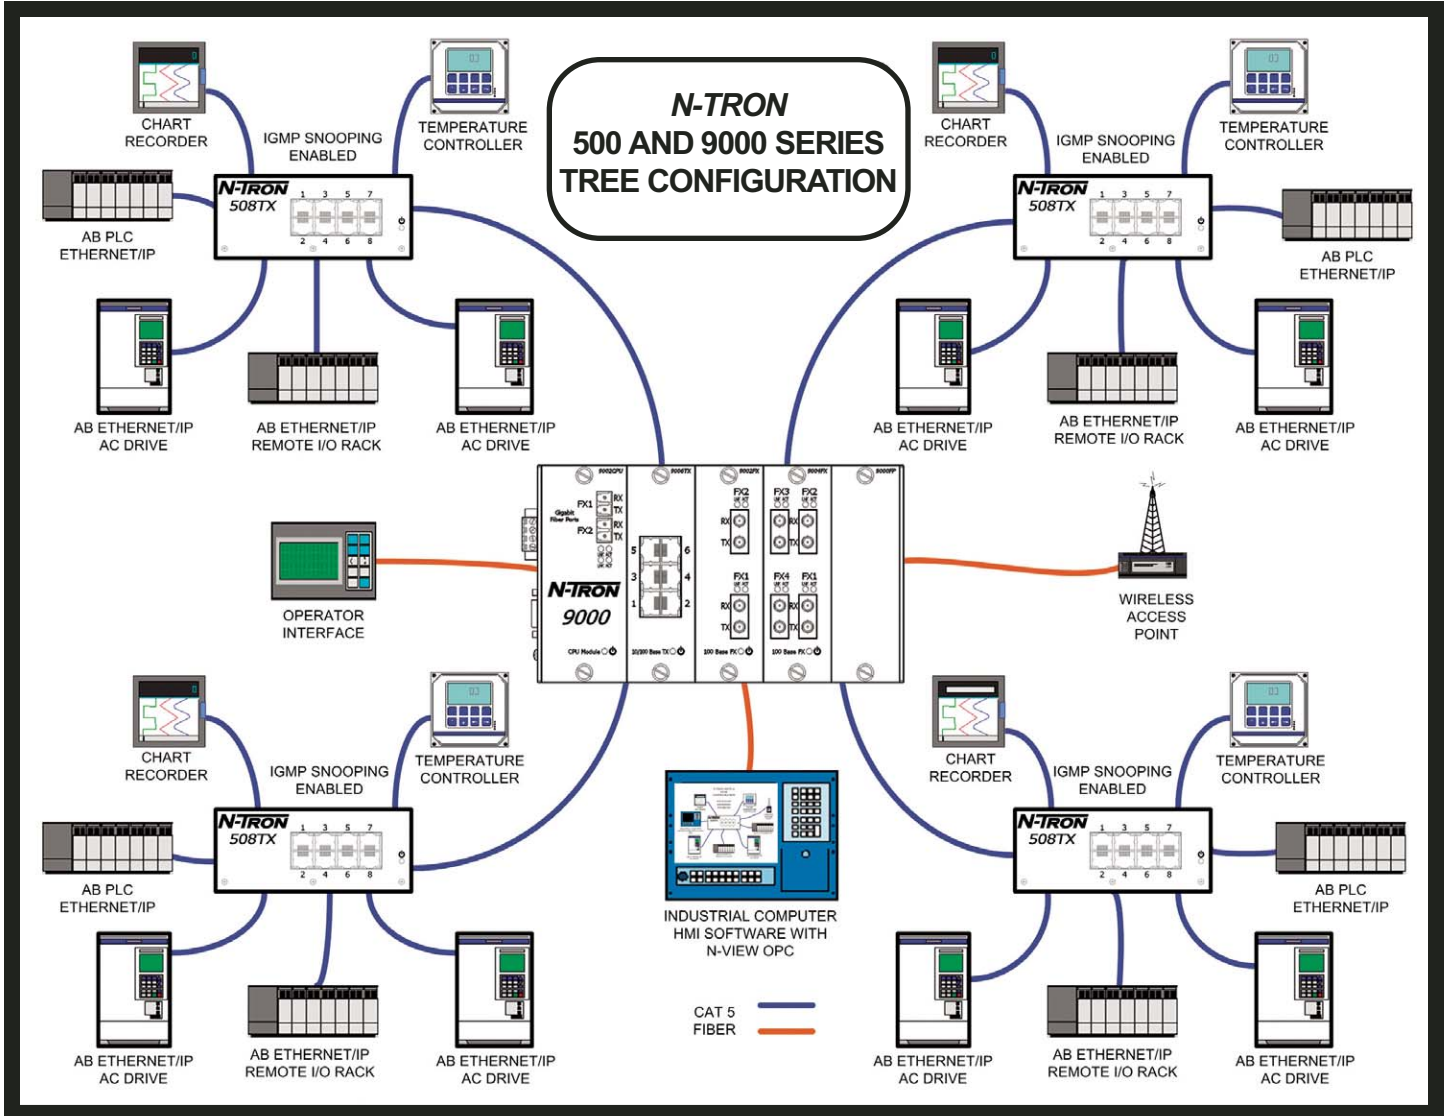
N-TRON
500 AND 9000 SERIES
TREE CONFIGURATION

CHART RECORDER

IGMP SNOOPING ENABLED

TEMPERATURE CONTROLLER

N-TRON 508TX

1 3 5 7
2 4 6 8

AB PLC ETHERNET/IP

AB ETHERNET/IP AC DRIVE

AB ETHERNET/IP REMOTE I/O RACK

AB ETHERNET/IP AC DRIVE

CHART RECORDER

IGMP SNOOPING ENABLED

TEMPERATURE CONTROLLER

N-TRON 508TX

1 3 5 7
2 4 6 8

AB PLC ETHERNET/IP

AB ETHERNET/IP AC DRIVE

AB ETHERNET/IP REMOTE I/O RACK

AB ETHERNET/IP AC DRIVE

9002CPU 9006TX 9002FX 9004FX 9000FP

FX1 RX TX
Gigabit Fiber Ports
FX2 RX TX

N-TRON 9000

CPU Module

5 6
3 4
1 2

10/100 Base TX

FX2 RX TX
FX1 RX TX

100 Base FX

FX3 FX2 RX TX
FX4 FX1 RX TX

100 Base FX

OPERATOR INTERFACE

WIRELESS ACCESS POINT

CHART RECORDER

IGMP SNOOPING ENABLED

TEMPERATURE CONTROLLER

N-TRON 508TX

1 3 5 7
2 4 6 8

AB PLC ETHERNET/IP

AB ETHERNET/IP AC DRIVE

AB ETHERNET/IP REMOTE I/O RACK

AB ETHERNET/IP AC DRIVE

INDUSTRIAL COMPUTER HMI SOFTWARE WITH N-VIEW OPC

CAT 5
FIBER

CHART RECORDER

IGMP SNOOPING ENABLED

TEMPERATURE CONTROLLER

N-TRON 508TX

1 3 5 7
2 4 6 8

AB PLC ETHERNET/IP

AB ETHERNET/IP AC DRIVE

AB ETHERNET/IP REMOTE I/O RACK

AB ETHERNET/IP AC DRIVE